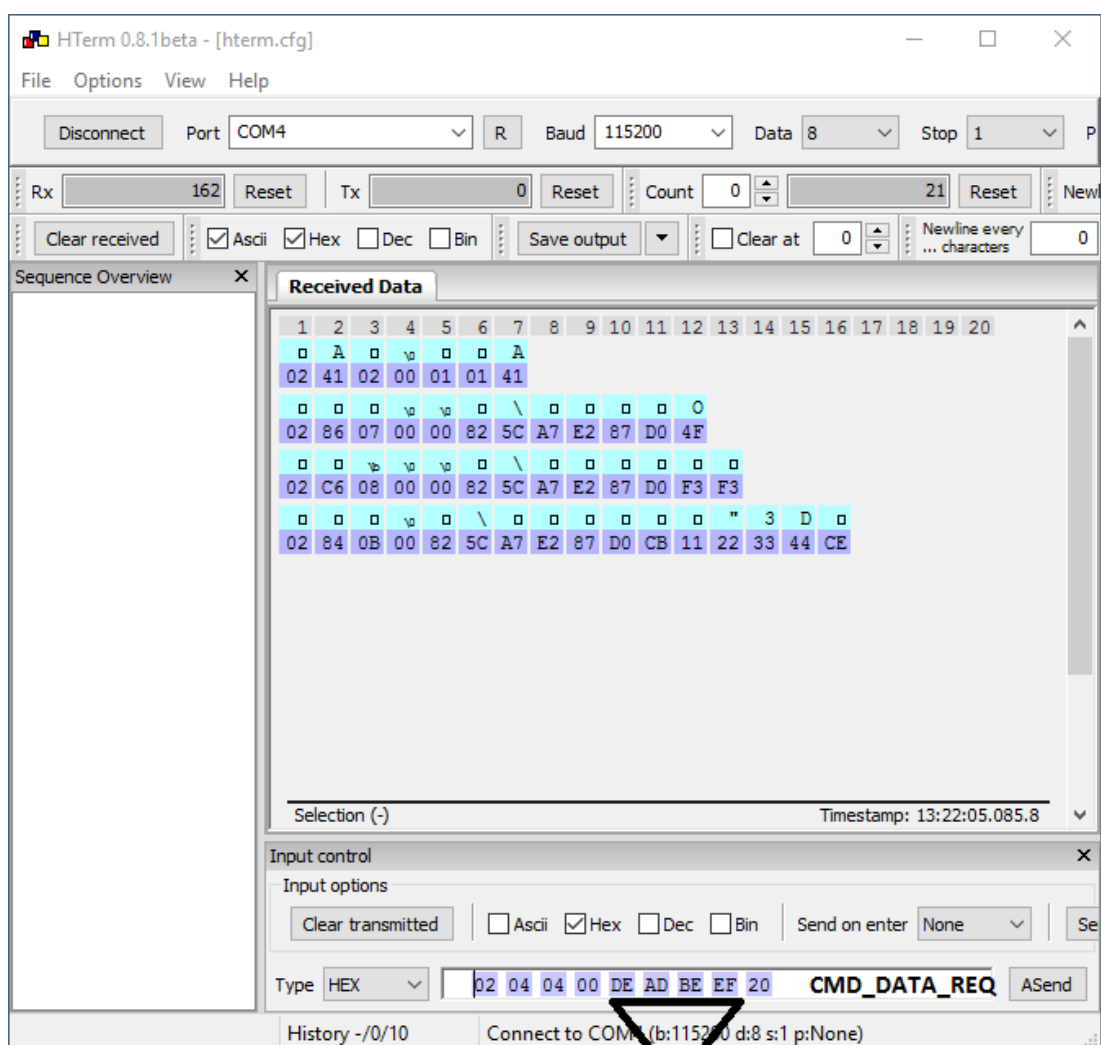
HTerm 0.8.1beta - [hterm.cfg]

File Options View Help

Disconnect Port COM4 R Baud 115200 Data 8 Stop 1 P

Rx 162 Reset Tx 0 Reset Count 0 21 Reset Newl

Clear received Ascii Hex Dec Bin Save output Clear at 0 Newline every ... characters 0

Sequence Overview ×

Received Data

1 2 3 4 5 6 7 8 9 10 11 12 13 14 15 16 17 18 19 20

A A
02 41 02 00 01 01 41

\ O
02 86 07 00 00 82 5C A7 E2 87 D0 4F

\
02 C6 08 00 00 82 5C A7 E2 87 D0 F3 F3

\ " 3 D
02 84 0B 00 82 5C A7 E2 87 D0 CB 11 22 33 44 CE

Selection (-) Timestamp: 13:22:05.085.8

Input control ×

Input options

Clear transmitted Ascii Hex Dec Bin Send on enter None Se

Type HEX 02 04 04 00 DE AD BE EF 20 CMD_DATA_REQ ASend

History -/0/10 Connect to COM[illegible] (b:115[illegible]0 d:8 s:1 p:None)